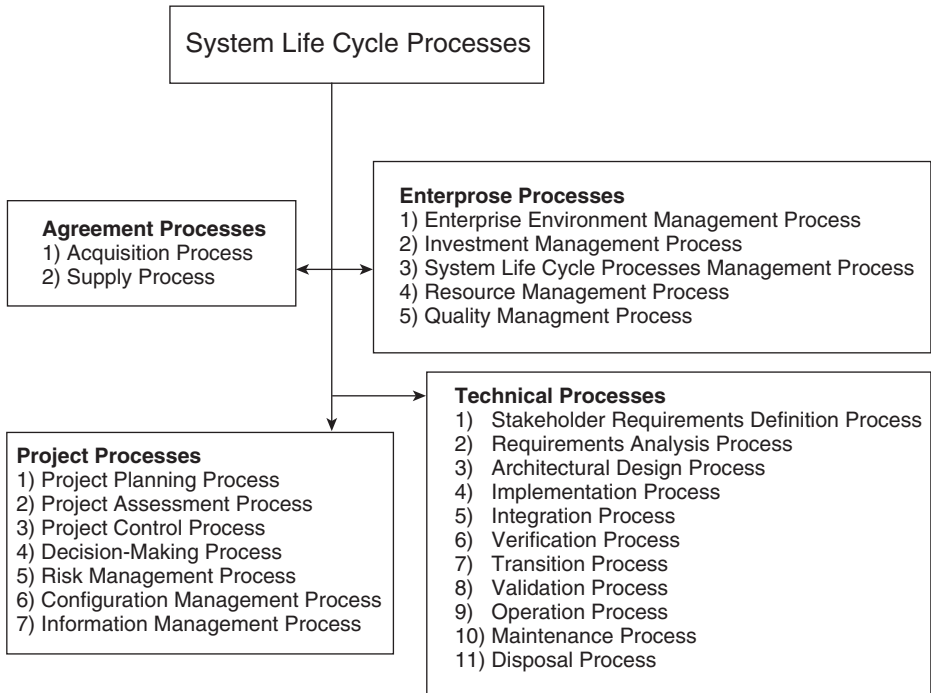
System Life Cycle Processes

Agreement Processes
1) Acquisition Process
2) Supply Process

Enterprose Processes
1) Enterprise Environment Management Process
2) Investment Management Process
3) System Life Cycle Processes Management Process
4) Resource Management Process
5) Quality Managment Process

Project Processes
1) Project Planning Process
2) Project Assessment Process
3) Project Control Process
4) Decision-Making Process
5) Risk Management Process
6) Configuration Management Process
7) Information Management Process

Technical Processes
1) Stakeholder Requirements Definition Process
2) Requirements Analysis Process
3) Architectural Design Process
4) Implementation Process
5) Integration Process
6) Verification Process
7) Transition Process
8) Validation Process
9) Operation Process
10) Maintenance Process
11) Disposal Process